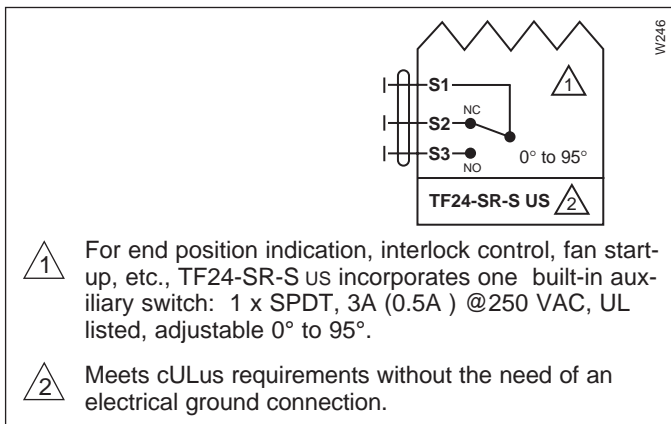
W246

S1

1

NC

S2

S3

NO

0° to 95°

TF24-SR-S US 2

1 For end position indication, interlock control, fan startup, etc., TF24-SR-S US incorporates one built-in auxiliary switch: 1 x SPDT, 3A (0.5A ) @250 VAC, UL listed, adjustable 0° to 95°.

2 Meets cULus requirements without the need of an electrical ground connection.